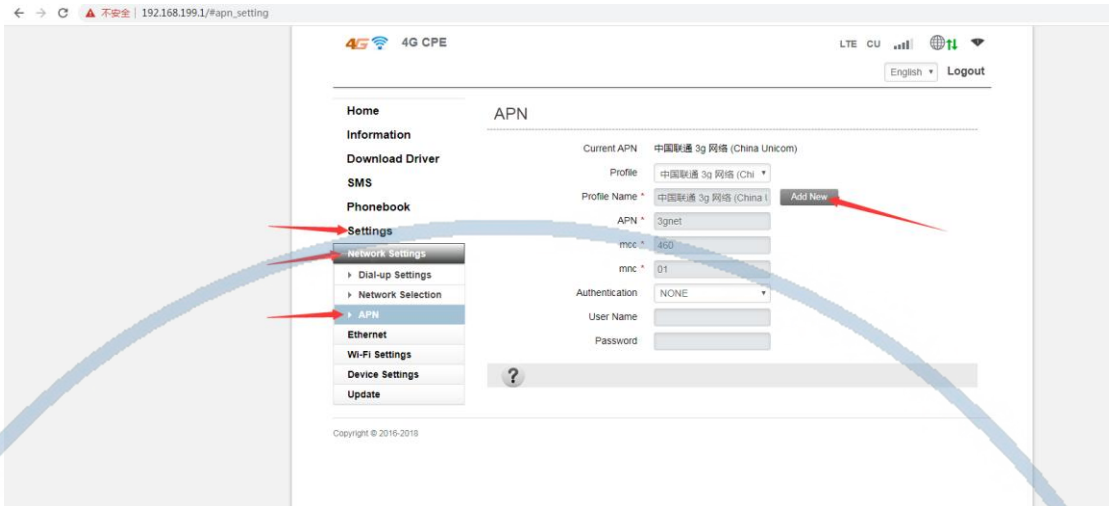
不安全 | 192.168.199.1/#apn_setting

4G 4G CPE

LTE CU

English Logout

Home
Information
Download Driver
SMS
Phonebook
Settings
Network Settings
Dial-up Settings
Network Selection
APN
Ethernet
Wi-Fi Settings
Device Settings
Update

APN

Current APN 中国联通 3g 网络 (China Unicom)
Profile 中国联通 3g 网络 (Chi
Profile Name * 中国联通 3g 网络 (China U
Add New
APN * 3gnet
mcc * 460
mnc * 01
Authentication NONE
User Name
Password

?

Copyright © 2016-2018